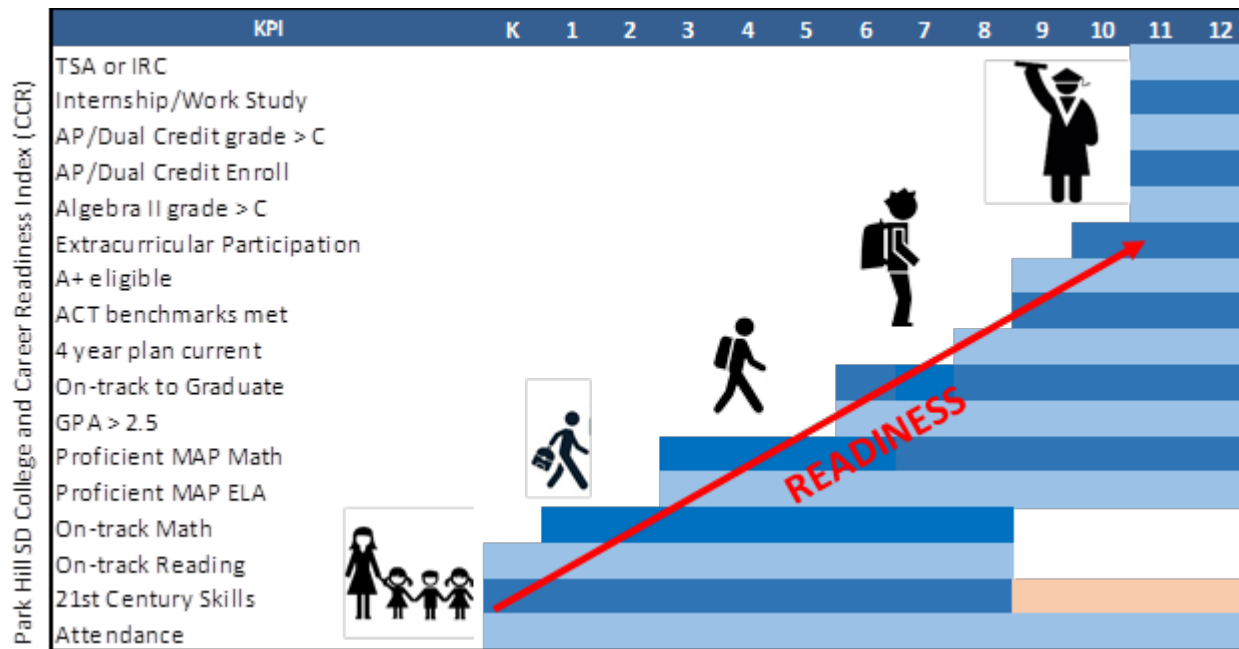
Park Hill SD College and Career Readiness Index (CCR)

| KPI | K | 1 | 2 | 3 | 4 | 5 | 6 | 7 | 8 | 9 | 10 | 11 | 12 |
|---|---|---|---|---|---|---|---|---|---|---|---|---|---|
| TSA or IRC | | | | | | | | | | | | | |
| Internship/Work Study | | | | | | | | | | | | | |
| AP/Dual Credit grade > C | | | | | | | | | | | | | |
| AP/Dual Credit Enroll | | | | | | | | | | | | | |
| Algebra II grade > C | | | | | | | | | | | | | |
| Extracurricular Participation | | | | | | | | | | | | | |
| A+ eligible | | | | | | | | | | | | | |
| ACT benchmarks met | | | | | | | | | | | | | |
| 4 year plan current | | | | | | | | | | | | | |
| On-track to Graduate | | | | | | | | | | | | | |
| GPA > 2.5 | | | | | | | | | | | | | |
| Proficient MAP Math | | | | | | | | | | | | | |
| Proficient MAP ELA | | | | | | | | | | | | | |
| On-track Math | | | | | | | | | | | | | |
| On-track Reading | | | | | | | | | | | | | |
| 21st Century Skills | | | | | | | | | | | | | |
| Attendance | | | | | | | | | | | | | |

READINESS